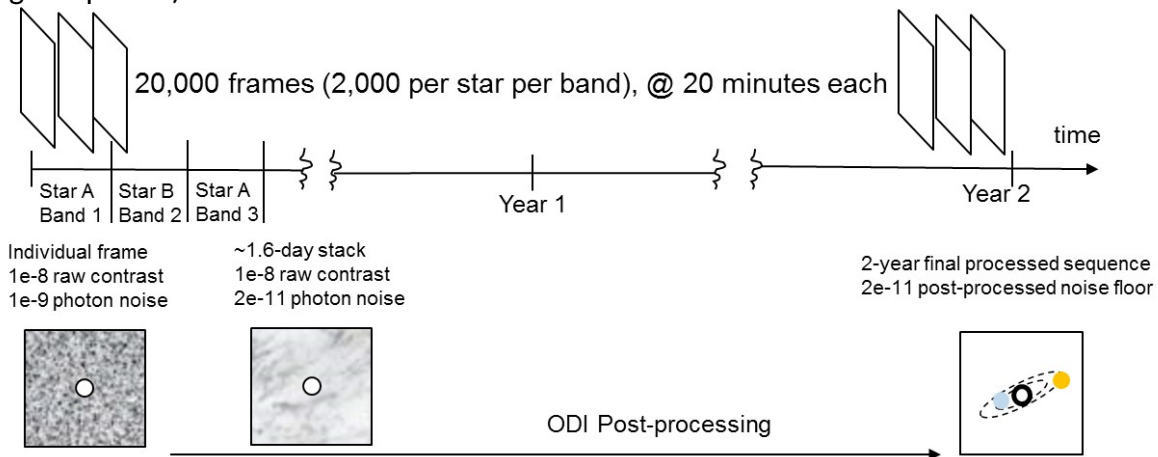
20,000 frames (2,000 per star per band), @ 20 minutes each

time

Star A Band 1

Star B Band 2

Star A Band 3

Year 1

Year 2

Individual frame
1e-8 raw contrast
1e-9 photon noise

~1.6-day stack
1e-8 raw contrast
2e-11 photon noise

2-year final processed sequence
2e-11 post-processed noise floor

ODI Post-processing